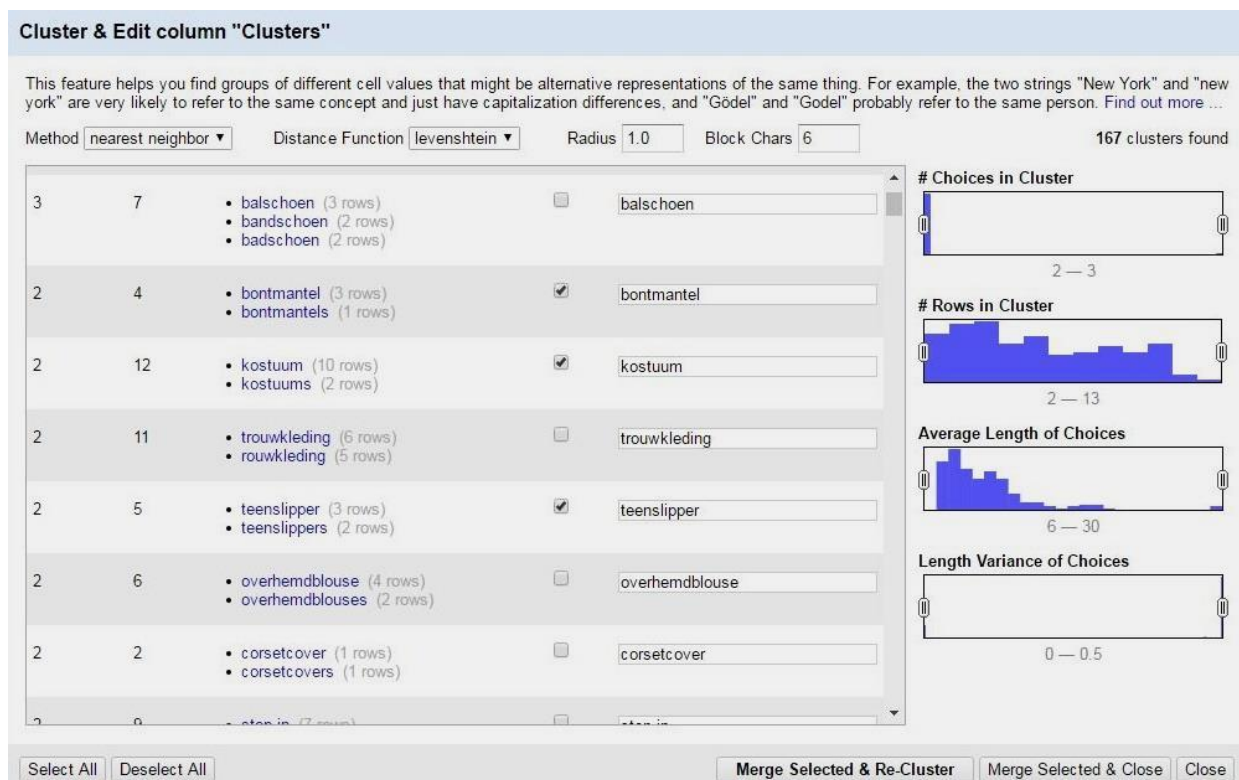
Cluster & Edit column "Clusters"

This feature helps you find groups of different cell values that might be alternative representations of the same thing. For example, the two strings "New York" and "new york" are very likely to refer to the same concept and just have capitalization differences, and "Gödel" and "Godel" probably refer to the same person. Find out more ...

Method nearest neighbor ▾ Distance Function levenshtein ▾ Radius 1.0 Block Chars 6 167 clusters found

| | | | | |
|---|---|---|---|---|
| 3 | 7 | • balschoen (3 rows) • bandschoen (2 rows) • badschoen (2 rows) | ☐ | balschoen |
| 2 | 4 | • bontmantel (3 rows) • bontmantels (1 rows) | ☑ | bontmantel |
| 2 | 12 | • kostuum (10 rows) • kostuums (2 rows) | ☑ | kostuum |
| 2 | 11 | • trouwkleding (6 rows) • rouwkleding (5 rows) | ☐ | trouwkleding |
| 2 | 5 | • teenslipper (3 rows) • teenslippers (2 rows) | ☑ | teenslipper |
| 2 | 6 | • overhemdblouse (4 rows) • overhemdblouses (2 rows) | ☐ | overhemdblouse |
| 2 | 2 | • corsetcover (1 rows) • corsetcovers (1 rows) | ☐ | corsetcover |
| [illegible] | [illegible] | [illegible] | ☐ | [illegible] |

# Choices in Cluster
2 — 3

# Rows in Cluster
2 — 13

Average Length of Choices
6 — 30

Length Variance of Choices
0 — 0.5

Select All Deselect All Merge Selected & Re-Cluster Merge Selected & Close Close